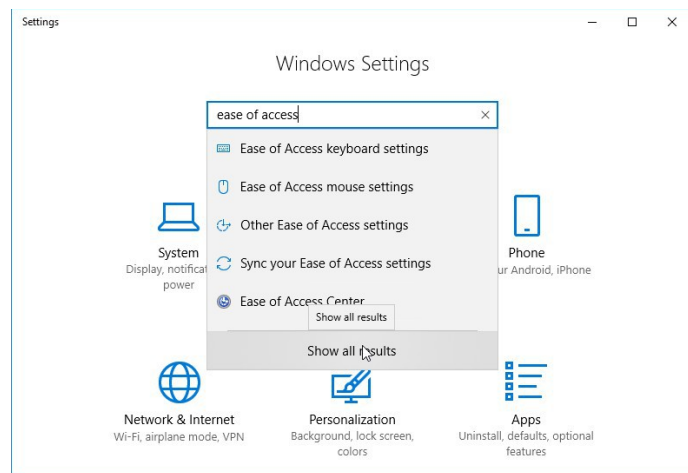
Settings

Windows Settings

ease of access

Ease of Access keyboard settings

Ease of Access mouse settings

Other Ease of Access settings

Sync your Ease of Access settings

Ease of Access Center

Show all results

Show all results

System
Display, notificat
power

Phone
ur Android, iPhone

Network & Internet
Wi-Fi, airplane mode, VPN

Personalization
Background, lock screen, colors

Apps
Uninstall, defaults, optional features